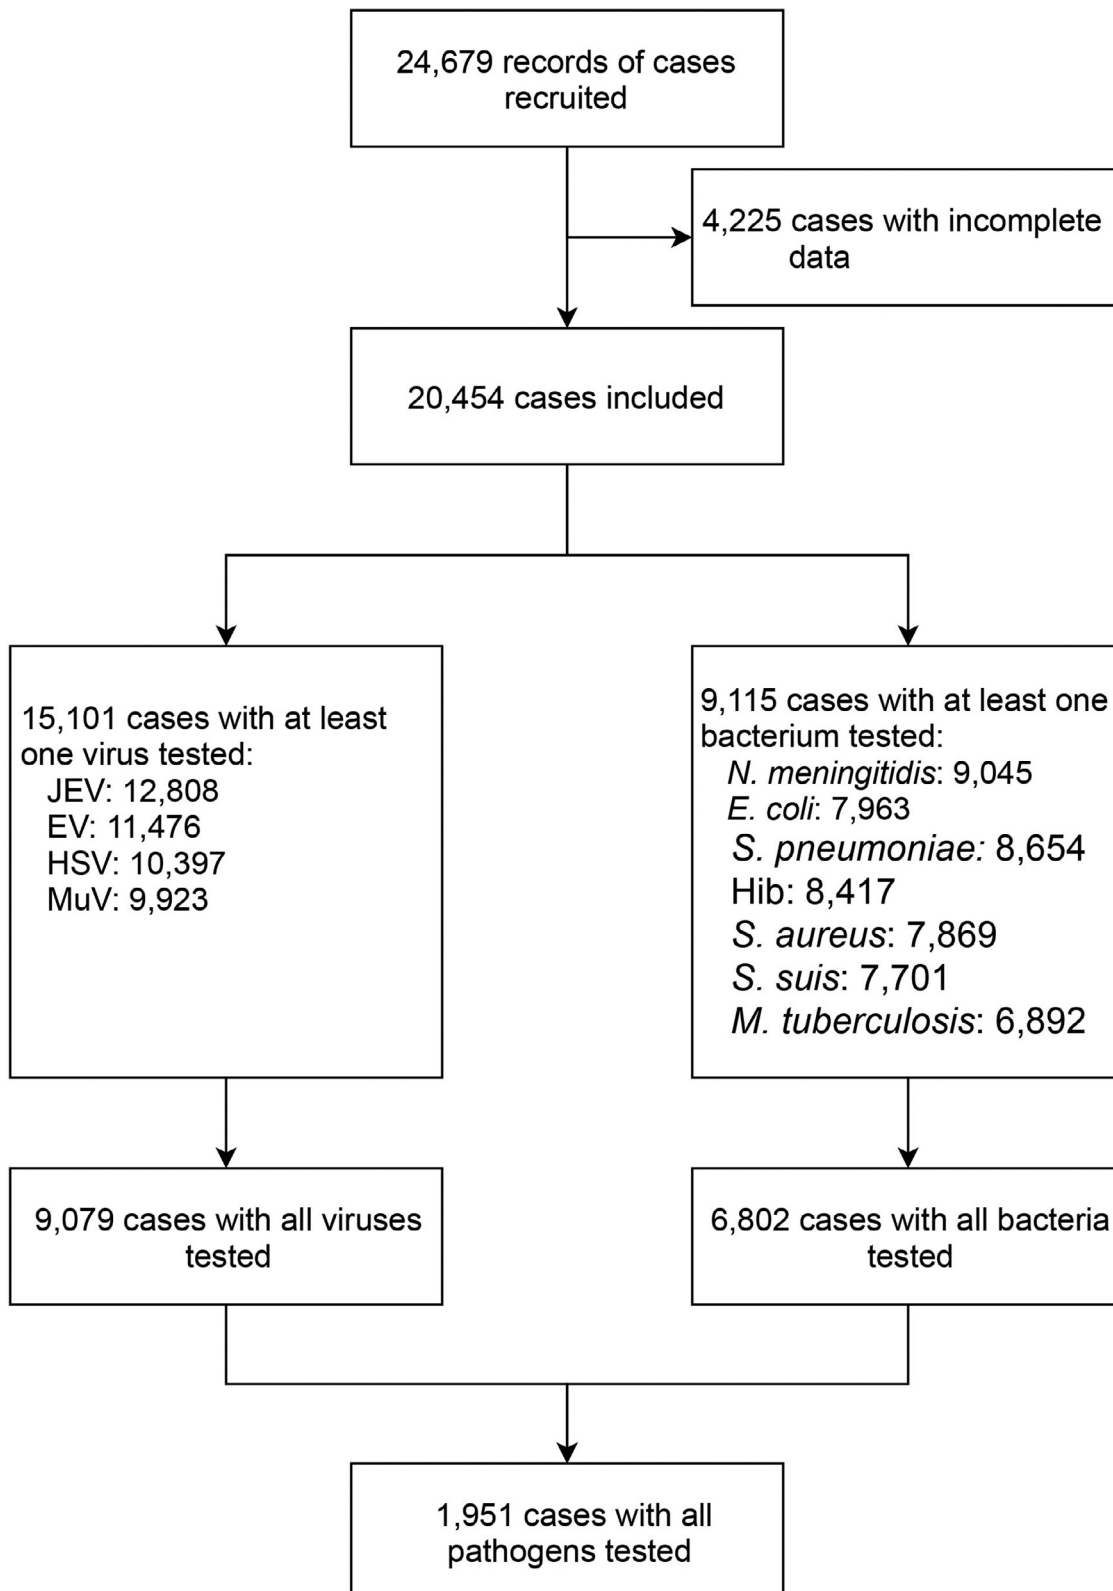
24,679 records of cases recruited

4,225 cases with incomplete data

20,454 cases included

15,101 cases with at least one virus tested:
JEV: 12,808
EV: 11,476
HSV: 10,397
MuV: 9,923

9,115 cases with at least one bacterium tested:
N. meningitidis: 9,045
E. coli: 7,963
S. pneumoniae: 8,654
Hib: 8,417
S. aureus: 7,869
S. suis: 7,701
M. tuberculosis: 6,892

9,079 cases with all viruses tested

6,802 cases with all bacteria tested

1,951 cases with all pathogens tested